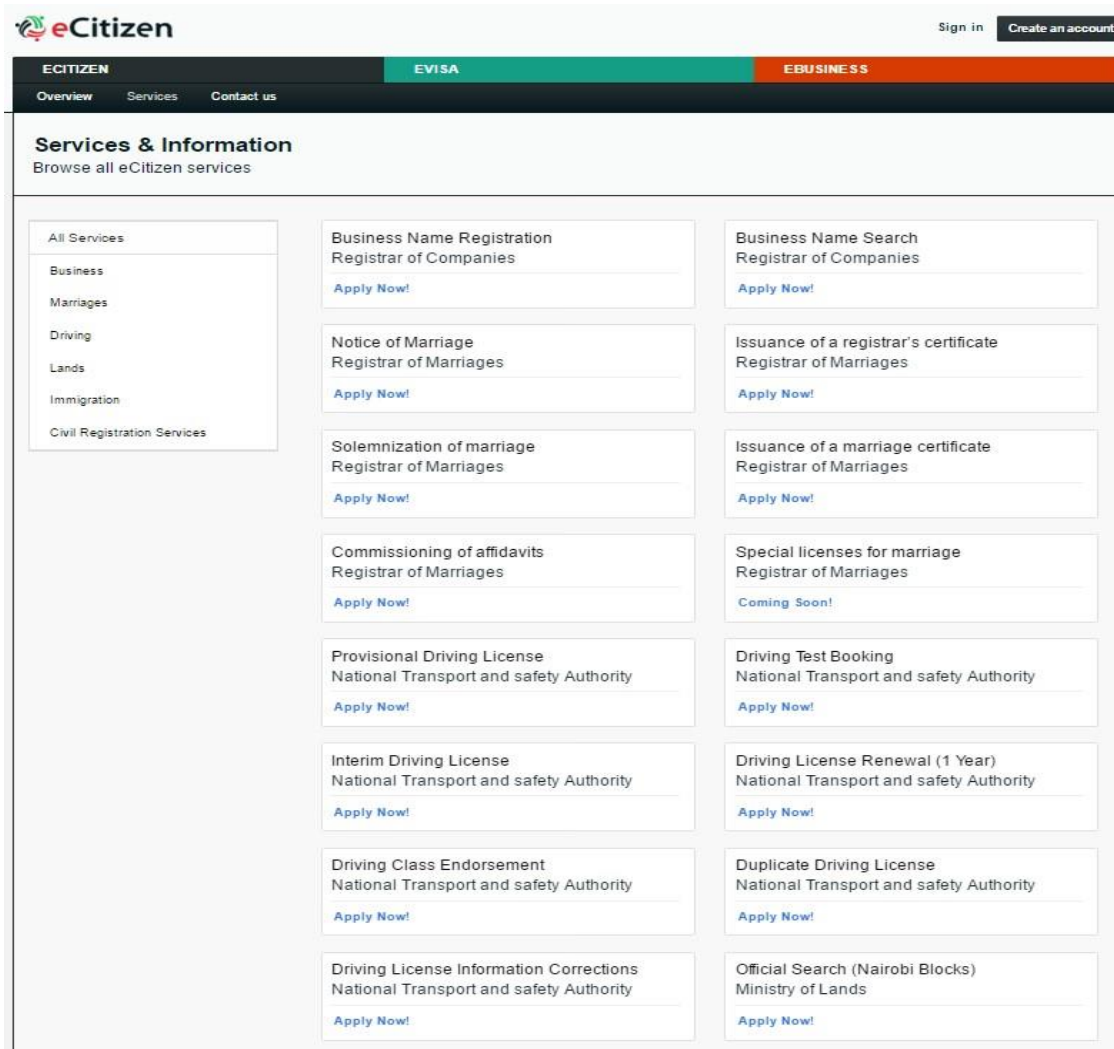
eCitizen

Sign in Create an account

ECITIZEN EVISA EBUSINESS

Overview Services Contact us

Services & Information
Browse all eCitizen services

All Services
Business
Marriages
Driving
Lands
Immigration
Civil Registration Services

Business Name Registration
Registrar of Companies
Apply Now!

Business Name Search
Registrar of Companies
Apply Now!

Notice of Marriage
Registrar of Marriages
Apply Now!

Issuance of a registrar's certificate
Registrar of Marriages
Apply Now!

Solemnization of marriage
Registrar of Marriages
Apply Now!

Issuance of a marriage certificate
Registrar of Marriages
Apply Now!

Commissioning of affidavits
Registrar of Marriages
Apply Now!

Special licenses for marriage
Registrar of Marriages
Coming Soon!

Provisional Driving License
National Transport and safety Authority
Apply Now!

Driving Test Booking
National Transport and safety Authority
Apply Now!

Interim Driving License
National Transport and safety Authority
Apply Now!

Driving License Renewal (1 Year)
National Transport and safety Authority
Apply Now!

Driving Class Endorsement
National Transport and safety Authority
Apply Now!

Duplicate Driving License
National Transport and safety Authority
Apply Now!

Driving License Information Corrections
National Transport and safety Authority
Apply Now!

Official Search (Nairobi Blocks)
Ministry of Lands
Apply Now!